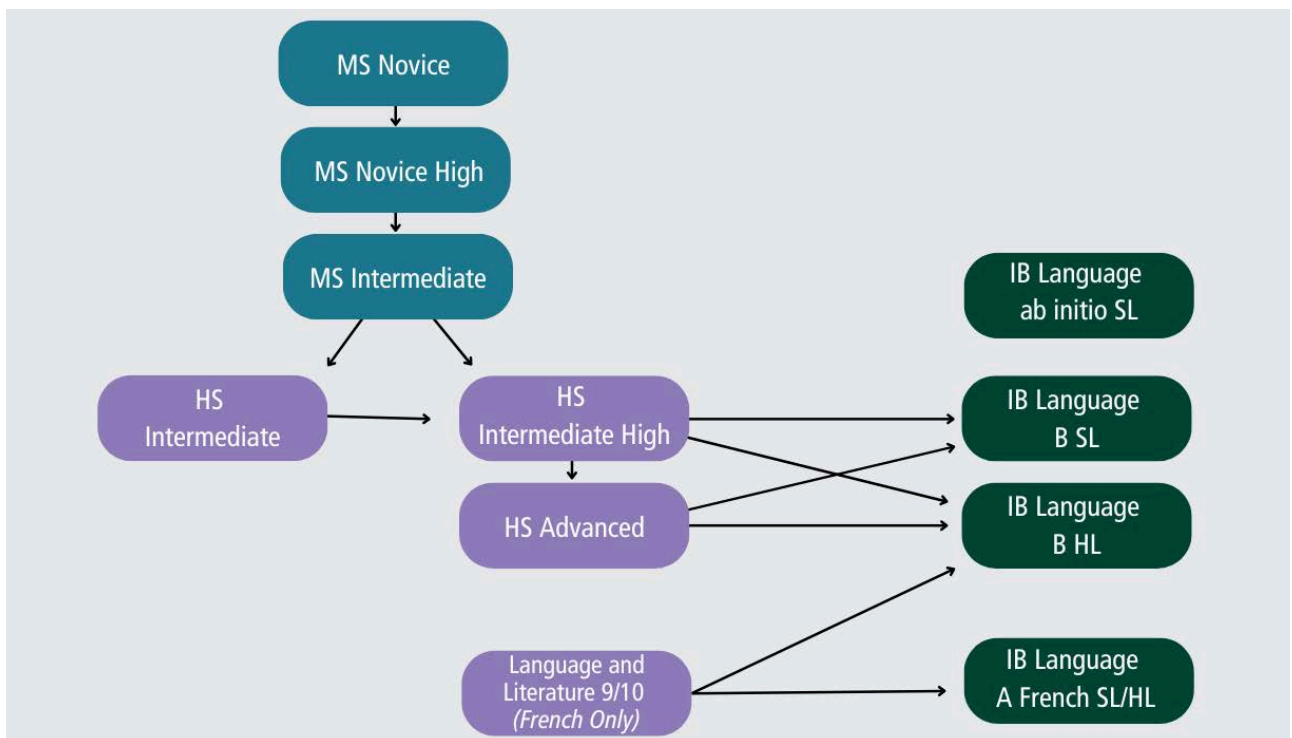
MS Novice

MS Novice High

MS Intermediate

HS Intermediate

HS Intermediate High

HS Advanced

Language and Literature 9/10 *(French Only)*

IB Language ab initio SL

IB Language B SL

IB Language B HL

IB Language A French SL/HL